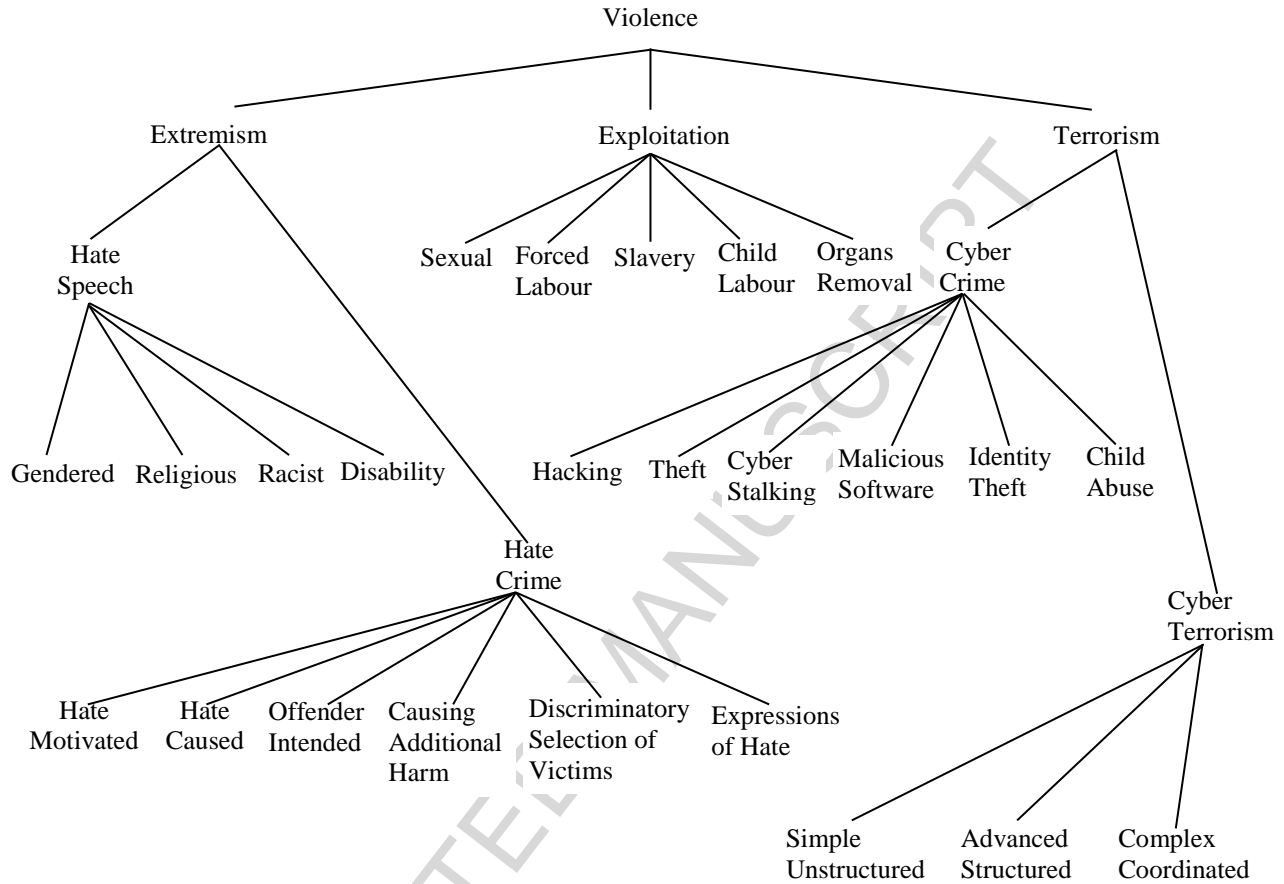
Violence

Extremism

Exploitation

Terrorism

Hate Speech

Sexual

Forced Labour

Slavery

Child Labour

Organs Removal

Cyber Crime

Gendered

Religious

Racist

Disability

Hacking

Theft

Cyber Stalking

Malicious Software

Identity Theft

Child Abuse

Hate Crime

Cyber Terrorism

Hate Motivated

Hate Caused

Offender Intended

Causing Additional Harm

Discriminatory Selection of Victims

Expressions of Hate

Simple Unstructured

Advanced Structured

Complex Coordinated

ACCEPTED MANUSCRIPT